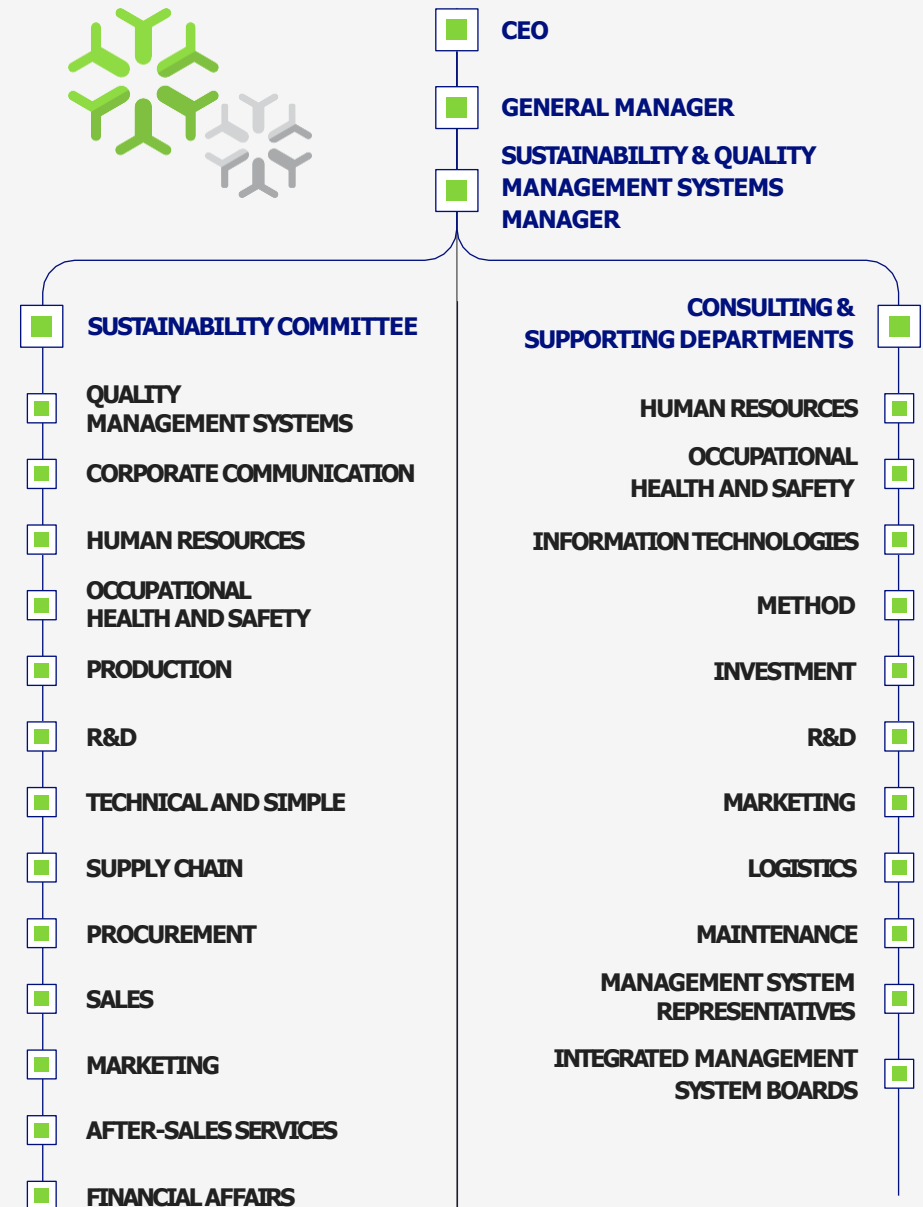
CEO

GENERAL MANAGER

SUSTAINABILITY & QUALITY MANAGEMENT SYSTEMS MANAGER

SUSTAINABILITY COMMITTEE

QUALITY MANAGEMENT SYSTEMS

CORPORATE COMMUNICATION

HUMAN RESOURCES

OCCUPATIONAL HEALTH AND SAFETY

PRODUCTION

R&D

TECHNICAL AND SIMPLE

SUPPLY CHAIN

PROCUREMENT

SALES

MARKETING

AFTER-SALES SERVICES

FINANCIAL AFFAIRS

CONSULTING & SUPPORTING DEPARTMENTS

HUMAN RESOURCES

OCCUPATIONAL HEALTH AND SAFETY

INFORMATION TECHNOLOGIES

METHOD

INVESTMENT

R&D

MARKETING

LOGISTICS

MAINTENANCE

MANAGEMENT SYSTEM REPRESENTATIVES

INTEGRATED MANAGEMENT SYSTEM BOARDS